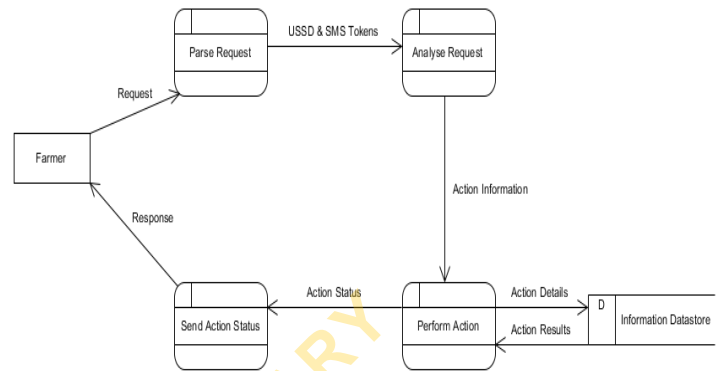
Parse Request

USSD & SMS Tokens

Analyse Request

Request

Farmer

Action Information

Response

Action Status

Action Details

D

Information Datastore

Action Results

Send Action Status

Perform Action

RY